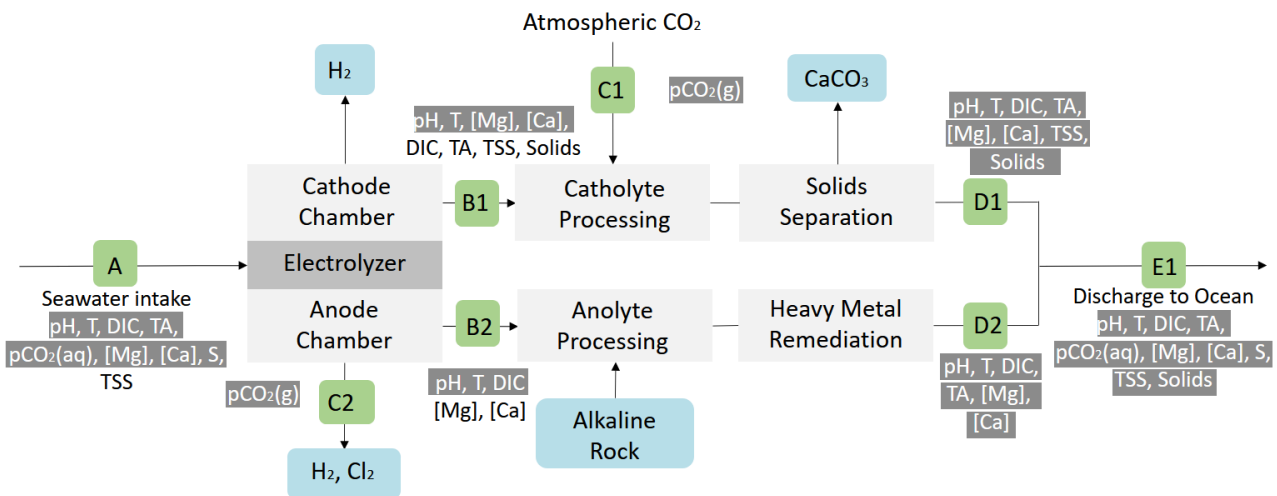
Atmospheric $CO_2$

$H_2$

C1

$pCO_2(g)$

$CaCO_3$

pH, T, [Mg], [Ca], DIC, TA, TSS, Solids

pH, T, DIC, TA, [Mg], [Ca], TSS, Solids

Cathode Chamber

B1

Catholyte Processing

Solids Separation

D1

A

Electrolyzer

E1

Seawater intake

pH, T, DIC, TA, $pCO_2(aq)$, [Mg], [Ca], S, TSS

Anode Chamber

B2

Anolyte Processing

Heavy Metal Remediation

D2

Discharge to Ocean

pH, T, DIC, TA, $pCO_2(aq)$, [Mg], [Ca], S, TSS, Solids

$pCO_2(g)$

C2

pH, T, DIC [Mg], [Ca]

Alkaline Rock

pH, T, DIC, TA, [Mg], [Ca]

$H_2$, $Cl_2$